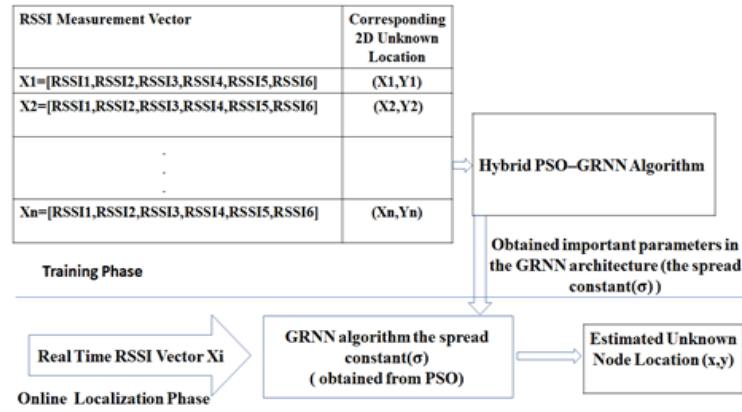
| RSSI Measurement Vector | Corresponding 2D Unknown Location |
|---|---|
| X1=[RSSI1,RSSI2,RSSI3,RSSI4,RSSI5,RSSI6] | (X1,Y1) |
| X2=[RSSI1,RSSI2,RSSI3,RSSI4,RSSI5,RSSI6] | (X2,Y2) |
| . . . | |
| Xn=[RSSI1,RSSI2,RSSI3,RSSI4,RSSI5,RSSI6] | (Xn,Yn) |

Hybrid PSO–GRNN Algorithm

Obtained important parameters in the GRNN architecture (the spread constant(σ) )

Training Phase

Real Time RSSI Vector Xi

GRNN algorithm the spread constant(σ) ( obtained from PSO)

Estimated Unknown Node Location (x,y)

Online Localization Phase